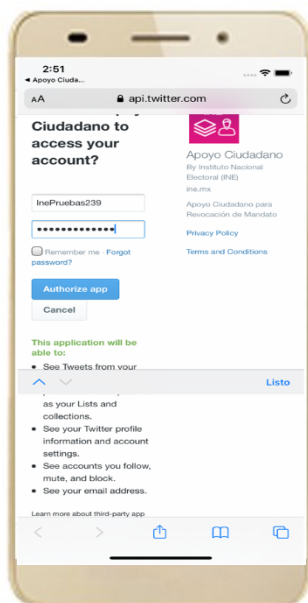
2:51
◂ Apoyo Ciuda...

AA api.twitter.com

Ciudadano to access your account?

InePruebas239

••••••••••••••

Remember me · Forgot password?

Authorize app

Cancel

This application will be able to:

• See Tweets from your

as your Lists and collections.
• See your Twitter profile information and account settings.
• See accounts you follow, mute, and block.
• See your email address.

Learn more about third-party app

Apoyo Ciudadano
By Instituto Nacional Electoral (INE)
ine.mx

Apoyo Ciudadano para Revocación de Mandato

Privacy Policy

Terms and Conditions

Listo